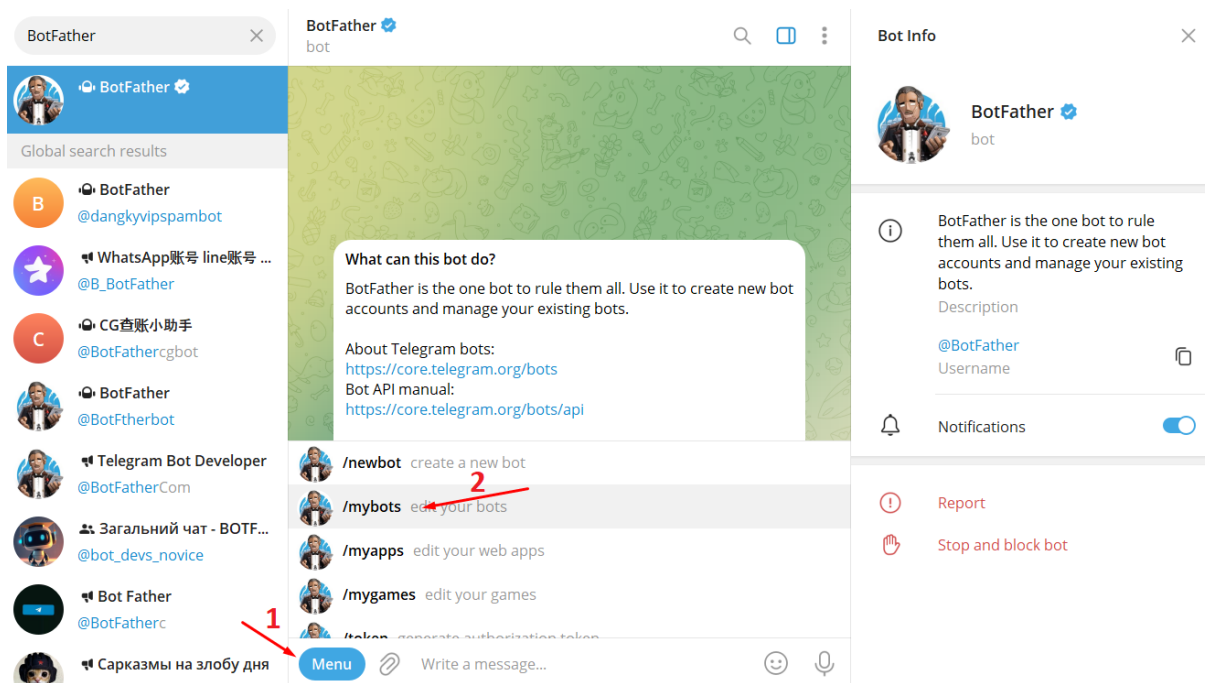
BotFather

BotFather

Global search results

B BotFather
@dangkyvipspambot

WhatsApp账号 line账号 ...
@B_BotFather

C CG查账小助手
@BotFathercgbot

BotFather
@BotFtherbot

Telegram Bot Developer
@BotFatherCom

Загальний чат - BOTF...
@bot_devs_novice

Bot Father
@BotFatherc

Сарказмы на злобу дня

BotFather
bot

What can this bot do?

BotFather is the one bot to rule them all. Use it to create new bot accounts and manage your existing bots.

About Telegram bots:
https://core.telegram.org/bots
Bot API manual:
https://core.telegram.org/bots/api

/newbot create a new bot
2
/mybots edit your bots
/myapps edit your web apps
/mygames edit your games
1
/token generate authorization token

Menu Write a message...

Bot Info

BotFather
bot

BotFather is the one bot to rule them all. Use it to create new bot accounts and manage your existing bots.
Description

@BotFather
Username

Notifications

Report

Stop and block bot